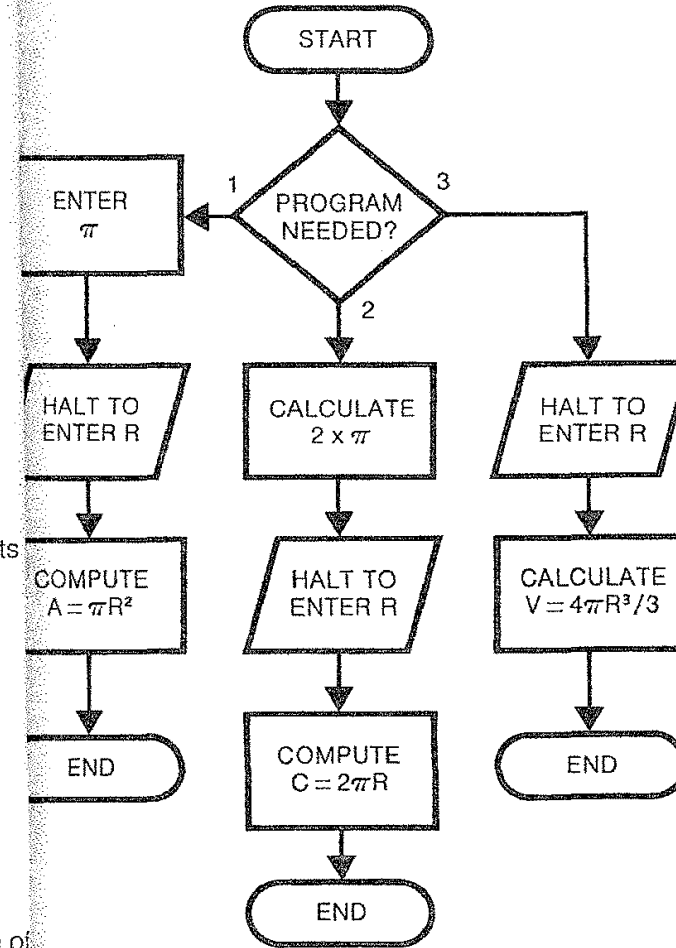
START

PROGRAM NEEDED?

1

2

3

ENTER $\pi$

HALT TO ENTER R

COMPUTE $A = \pi R^2$

END

CALCULATE $2 \times \pi$

HALT TO ENTER R

COMPUTE $C = 2\pi R$

END

HALT TO ENTER R

CALCULATE $V = 4\pi R^3/3$

END

ts

e of